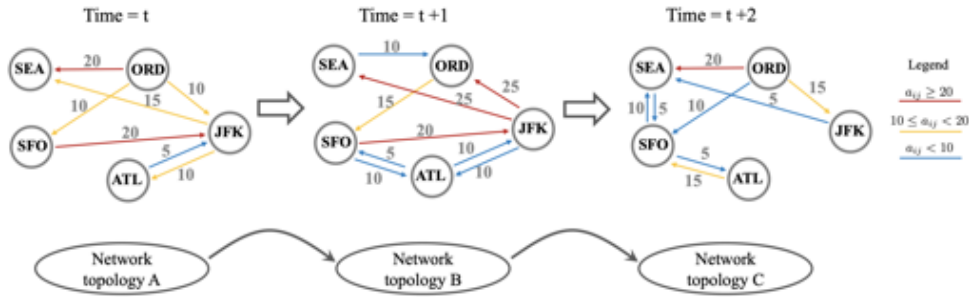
Time = t

SEA
ORD
SFO
JFK
ATL
20
10
10
15
20
5
10

Time = t +1

SEA
ORD
SFO
JFK
ATL
10
15
25
25
20
5
10
10
10

Time = t +2

SEA
ORD
SFO
JFK
ATL
20
15
10
10
5
5
5
15

Legend
$a_{ij} \geq 20$
$10 \leq a_{ij} < 20$
$a_{ij} < 10$

Network topology A

Network topology B

Network topology C